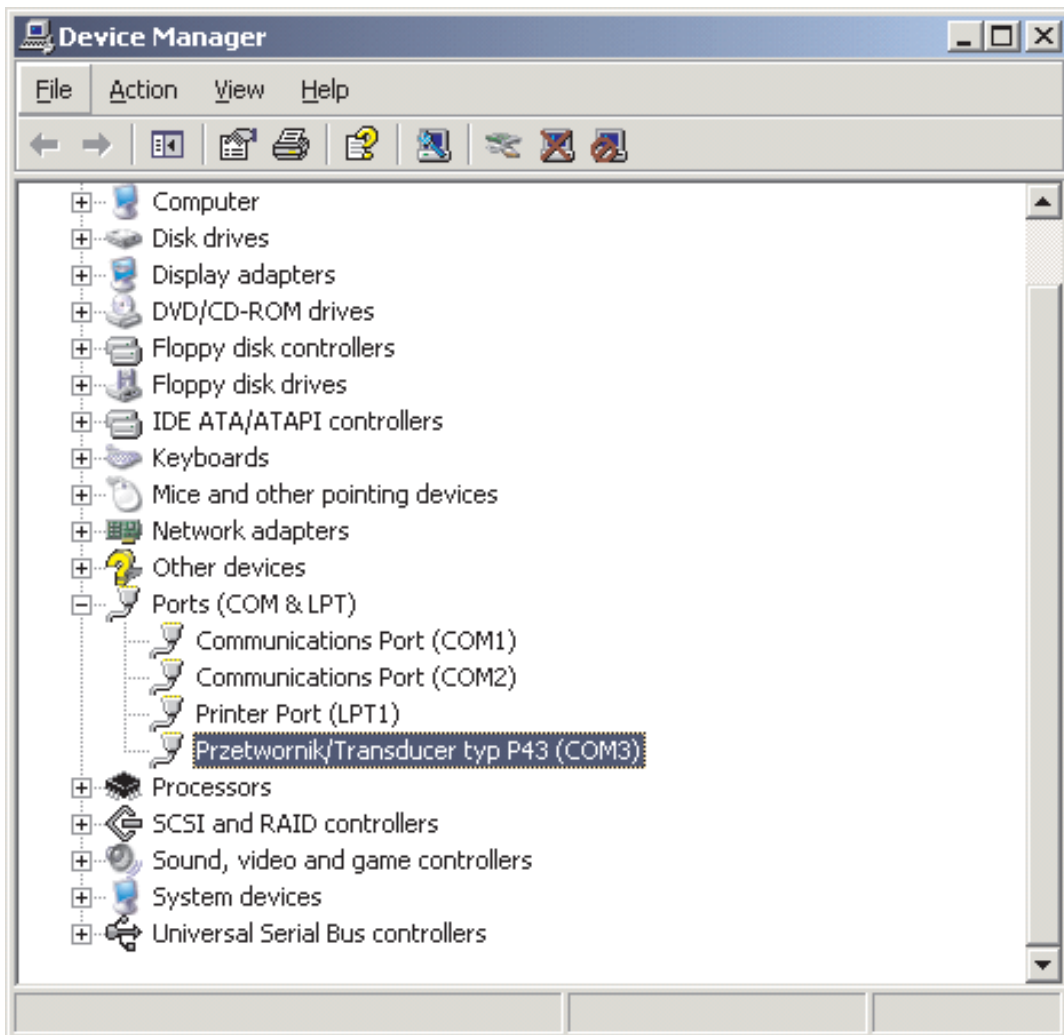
Device Manager

File Action View Help

Computer
Disk drives
Display adapters
DVD/CD-ROM drives
Floppy disk controllers
Floppy disk drives
IDE ATA/ATAPI controllers
Keyboards
Mice and other pointing devices
Network adapters
Other devices
Ports (COM & LPT)
Communications Port (COM1)
Communications Port (COM2)
Printer Port (LPT1)
Przetwornik/Transducer typ P43 (COM3)
Processors
SCSI and RAID controllers
Sound, video and game controllers
System devices
Universal Serial Bus controllers